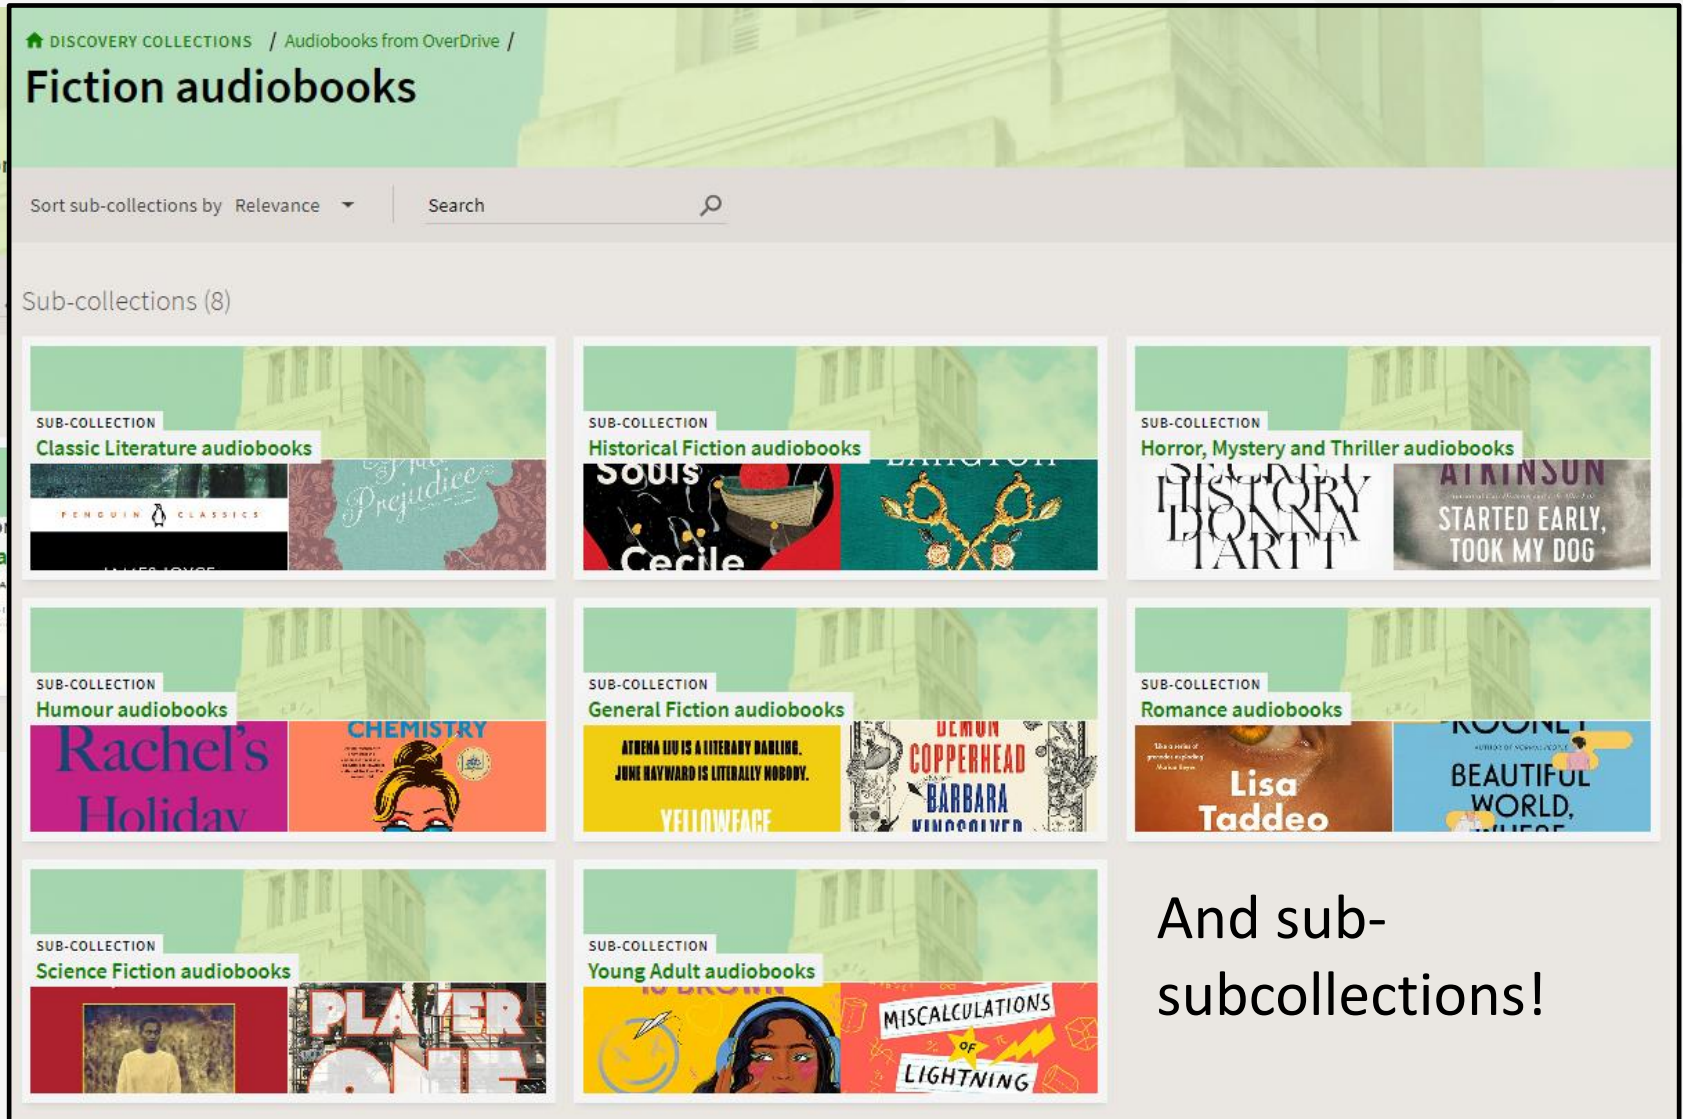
DISCOVERY COLLECTIONS / Audiobooks from OverDrive /

Fiction audiobooks

Sort sub-collections by Relevance

Search

Sub-collections (8)

SUB-COLLECTION
Classic Literature audiobooks
PENGUIN CLASSICS
Prejudice

SUB-COLLECTION
Historical Fiction audiobooks
Souls
Cecile

SUB-COLLECTION
Horror, Mystery and Thriller audiobooks
SECRET HISTORY DONNA TARTT
ATKINSON
STARTED EARLY, TOOK MY DOG

SUB-COLLECTION
Humour audiobooks
Rachel's Holiday
CHEMISTRY

SUB-COLLECTION
General Fiction audiobooks
ATHENA LIU IS A LITERARY DARLING. JUNE HAYWARD IS LITERALLY NOBODY.
YELLOWFACE
DEMON COPPERHEAD
BARBARA KINGSOLVER

SUB-COLLECTION
Romance audiobooks
Lisa Taddeo
ROONEY
BEAUTIFUL WORLD,

SUB-COLLECTION
Science Fiction audiobooks
PLAYER ONE

SUB-COLLECTION
Young Adult audiobooks
MISCALCULATIONS OF LIGHTNING

And sub-subcollections!